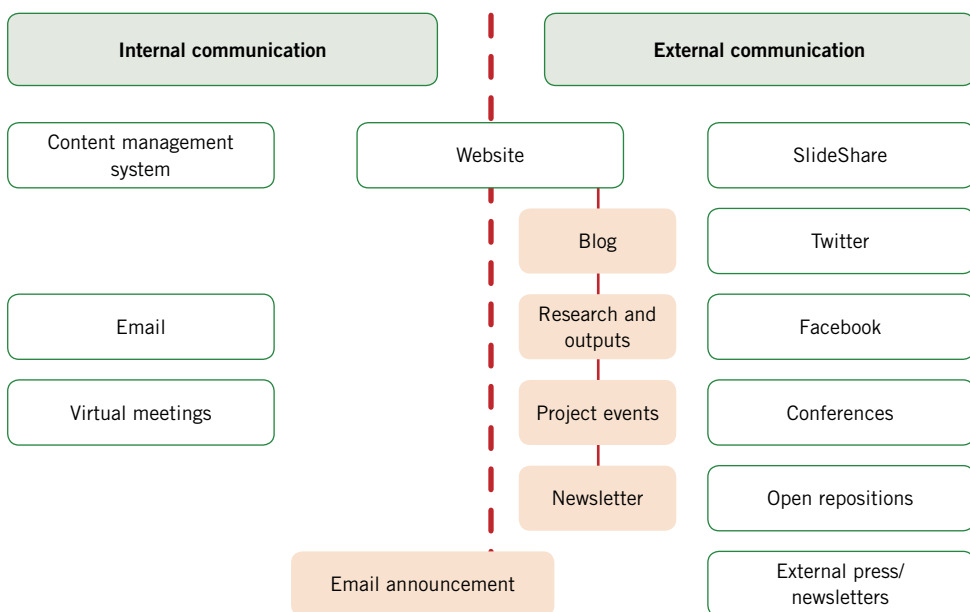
Internal communication

External communication

Content management system

Website

SlideShare

Blog

Twitter

Email

Research and outputs

Facebook

Virtual meetings

Project events

Conferences

Newsletter

Open repositions

Email announcement

External press/ newsletters